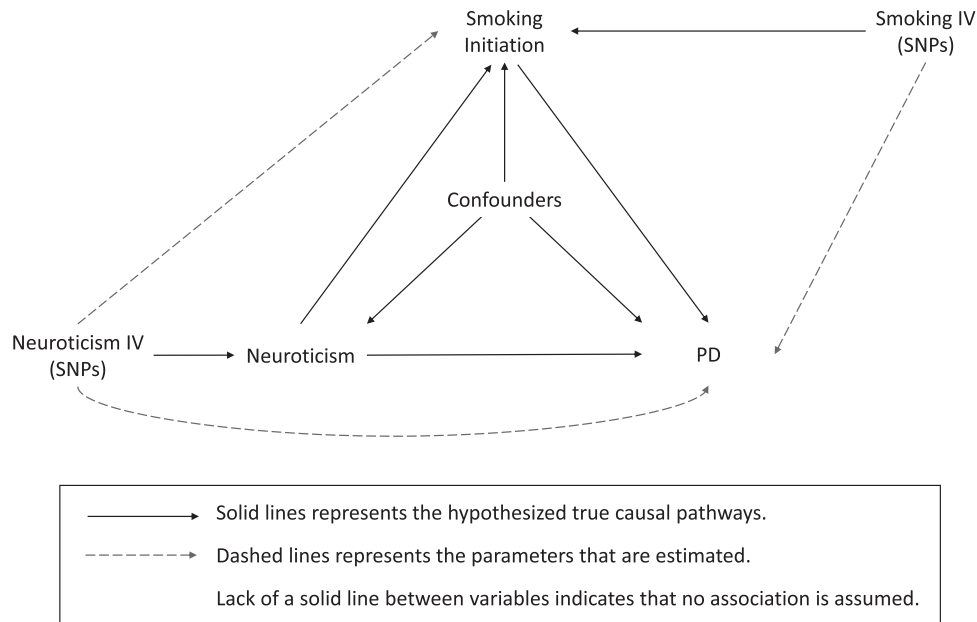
Smoking Initiation

Smoking IV (SNPs)

Confounders

Neuroticism IV (SNPs)

Neuroticism

PD

Solid lines represents the hypothesized true causal pathways.

Dashed lines represents the parameters that are estimated.

Lack of a solid line between variables indicates that no association is assumed.